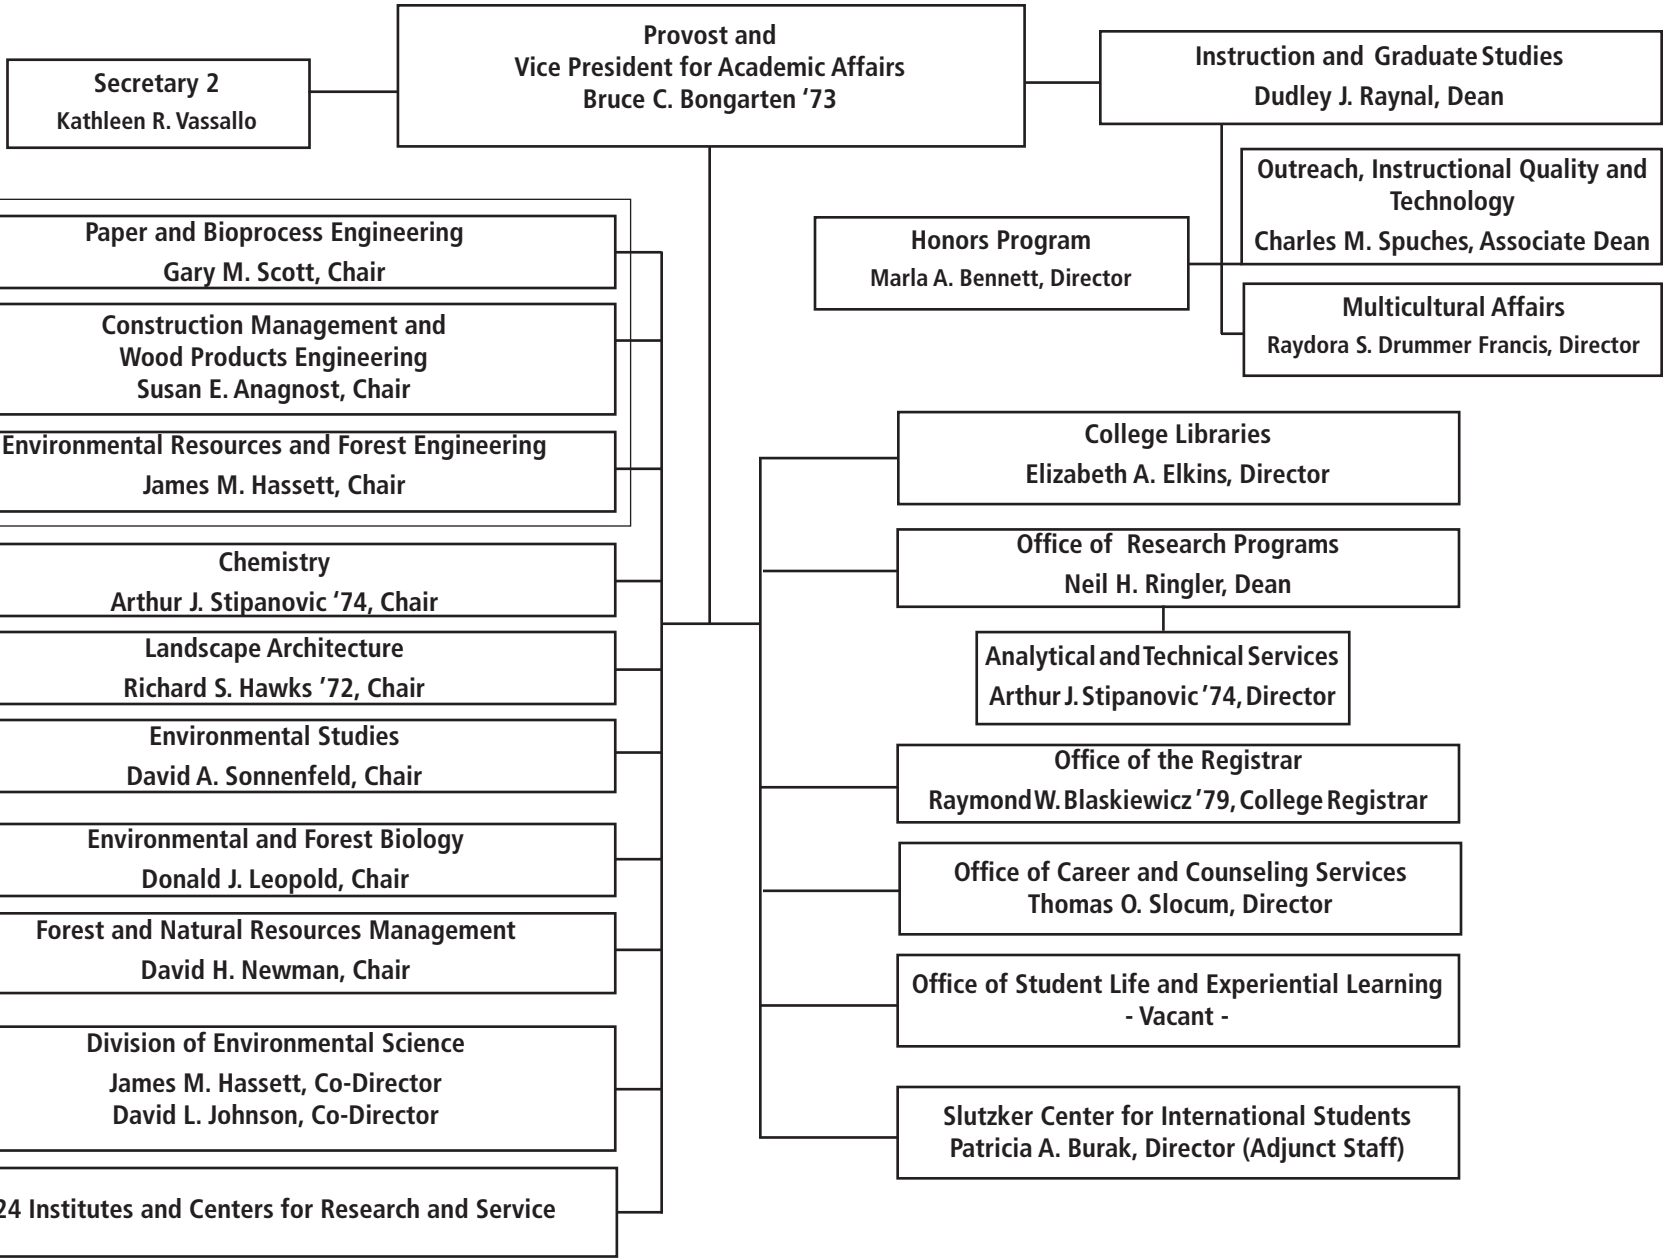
Secretary 2
Kathleen R. Vassallo

Provost and
Vice President for Academic Affairs
Bruce C. Bongarten '73

Instruction and Graduate Studies
Dudley J. Raynal, Dean

Outreach, Instructional Quality and Technology
Charles M. Spuches, Associate Dean

Honors Program
Marla A. Bennett, Director

Multicultural Affairs
Raydora S. Drummer Francis, Director

Paper and Bioprocess Engineering
Gary M. Scott, Chair

Construction Management and Wood Products Engineering
Susan E. Anagnost, Chair

Environmental Resources and Forest Engineering
James M. Hassett, Chair

Chemistry
Arthur J. Stipanovic '74, Chair

Landscape Architecture
Richard S. Hawks '72, Chair

Environmental Studies
David A. Sonnenfeld, Chair

Environmental and Forest Biology
Donald J. Leopold, Chair

Forest and Natural Resources Management
David H. Newman, Chair

Division of Environmental Science
James M. Hassett, Co-Director
David L. Johnson, Co-Director

24 Institutes and Centers for Research and Service

College Libraries
Elizabeth A. Elkins, Director

Office of Research Programs
Neil H. Ringler, Dean

Analytical and Technical Services
Arthur J. Stipanovic '74, Director

Office of the Registrar
Raymond W. Blaskiewicz '79, College Registrar

Office of Career and Counseling Services
Thomas O. Slocum, Director

Office of Student Life and Experiential Learning
- Vacant -

Slutzker Center for International Students
Patricia A. Burak, Director (Adjunct Staff)